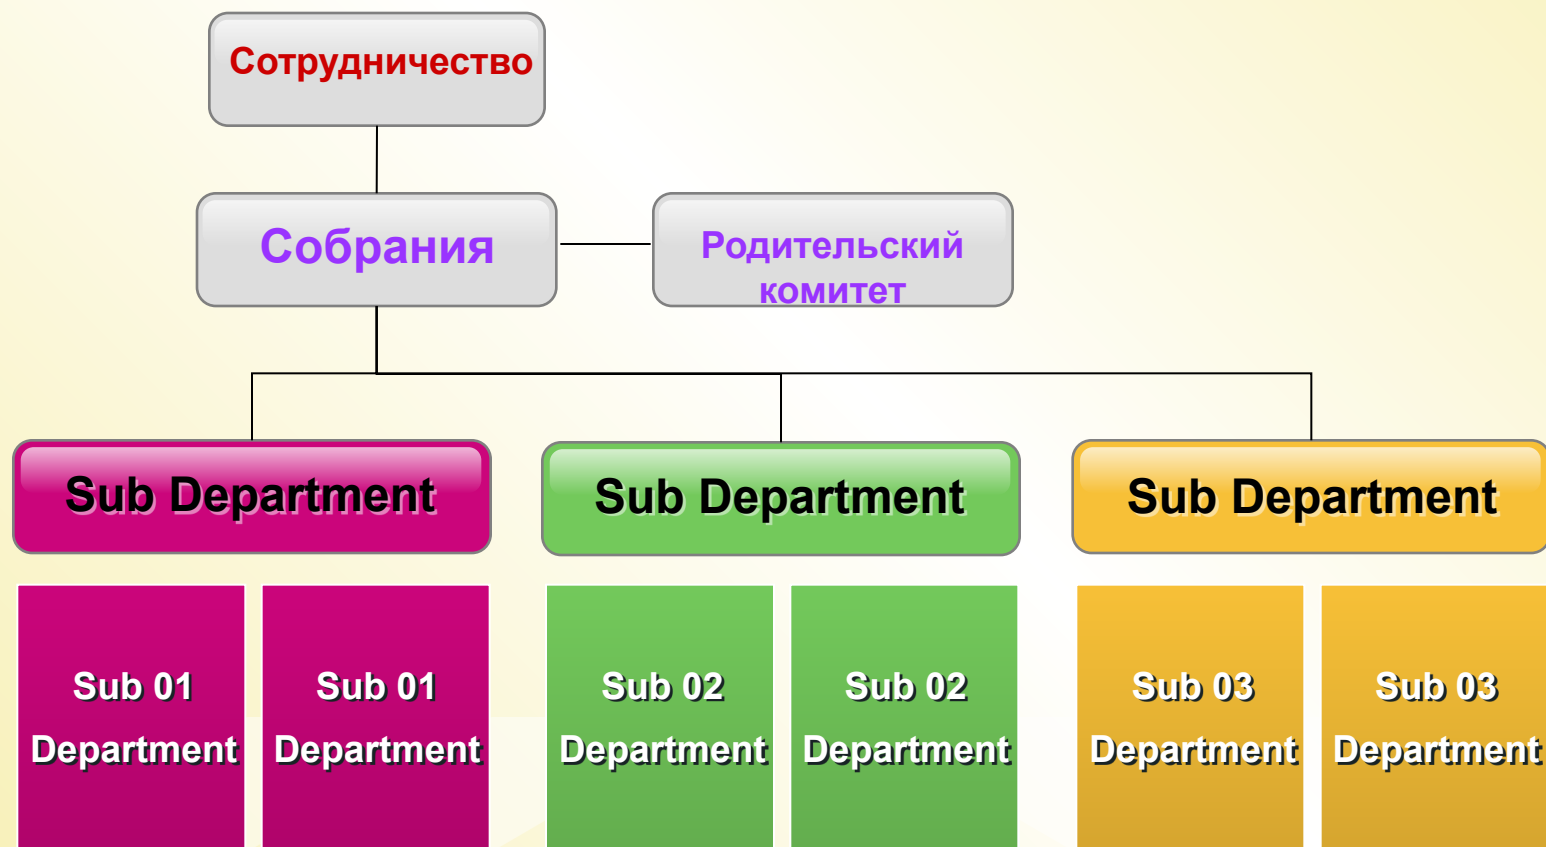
Сотрудничество

Собрания

Родительский комитет

Sub Department

Sub Department

Sub Department

Sub 01 Department

Sub 01 Department

Sub 02 Department

Sub 02 Department

Sub 03 Department

Sub 03 Department